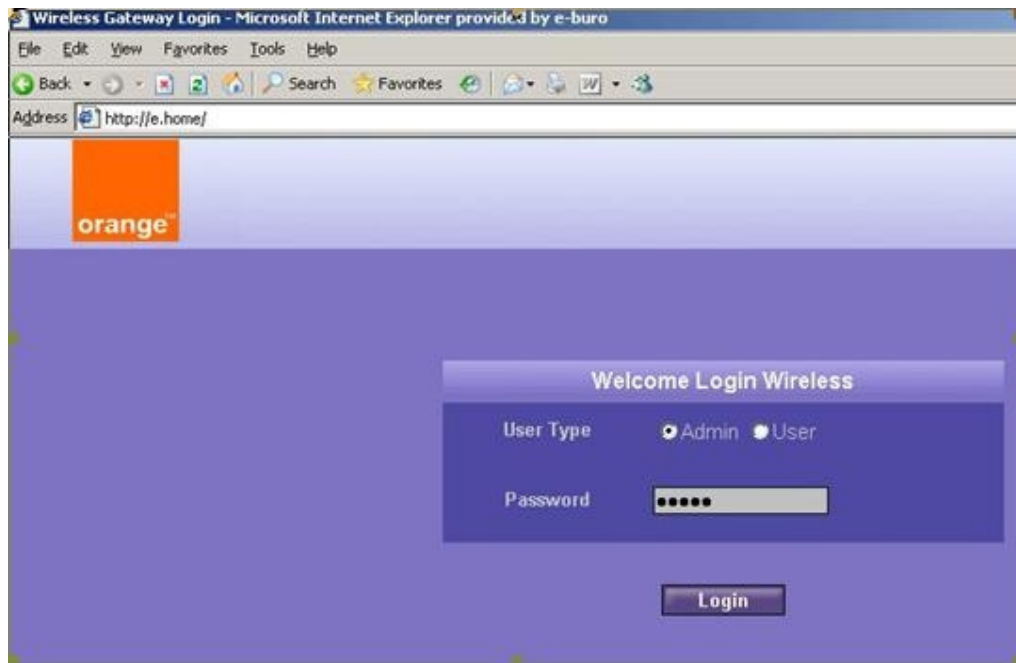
Wireless Gateway Login - Microsoft Internet Explorer provided by e-buro

File Edit View Favorites Tools Help

Back Search Favorites

Address http://e.home/

orange

Welcome Login Wireless

User Type Admin User

Password •••••

Login